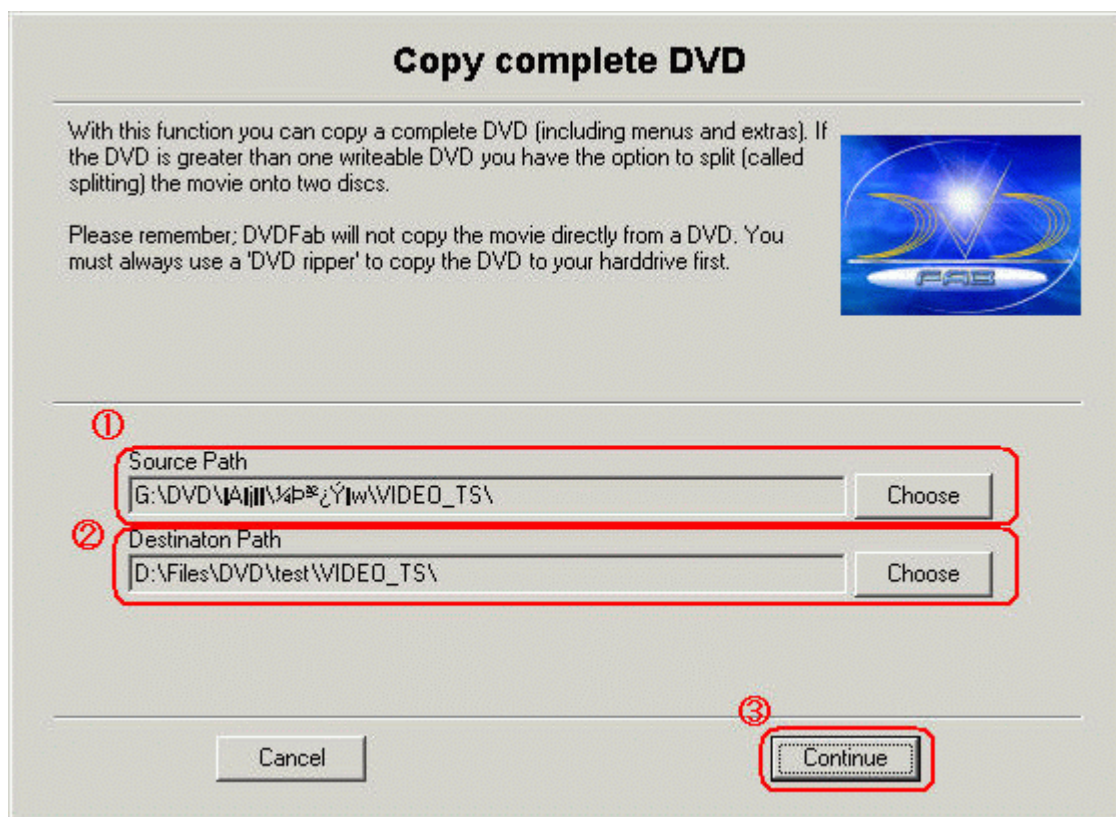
Copy complete DVD

With this function you can copy a complete DVD (including menus and extras). If the DVD is greater than one writeable DVD you have the option to split (called splitting) the movie onto two discs.

Please remember; DVDFab will not copy the movie directly from a DVD. You must always use a 'DVD ripper' to copy the DVD to your harddrive first.

FAB

①

Source Path

G:\DVD\¦A¦¦¦\¼Þ³¿Ý¦w\VIDEO_TS\

Choose

②

Destinaton Path

D:\Files\DVD\test\VIDEO_TS\

Choose

③

Cancel

Continue